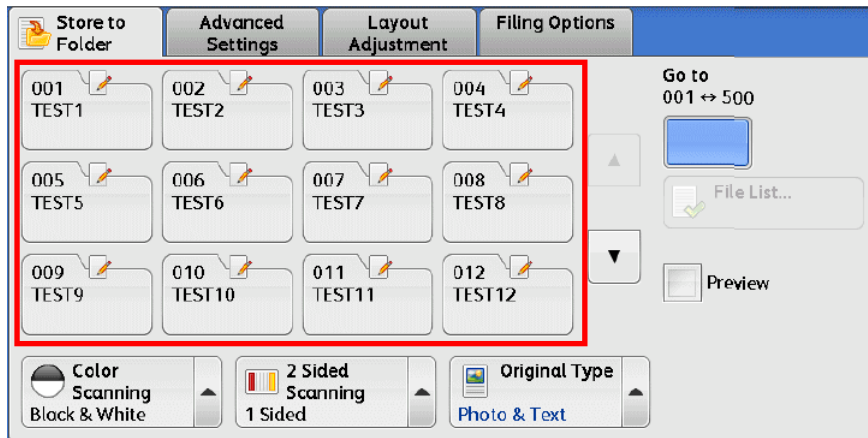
Store to Folder

Advanced Settings

Layout Adjustment

Filing Options

001
TEST1

002
TEST2

003
TEST3

004
TEST4

005
TEST5

006
TEST6

007
TEST7

008
TEST8

009
TEST9

010
TEST10

011
TEST11

012
TEST12

Go to
001 ↔ 500

File List...

Preview

Color Scanning
Black & White

2 Sided Scanning
1 Sided

Original Type
Photo & Text